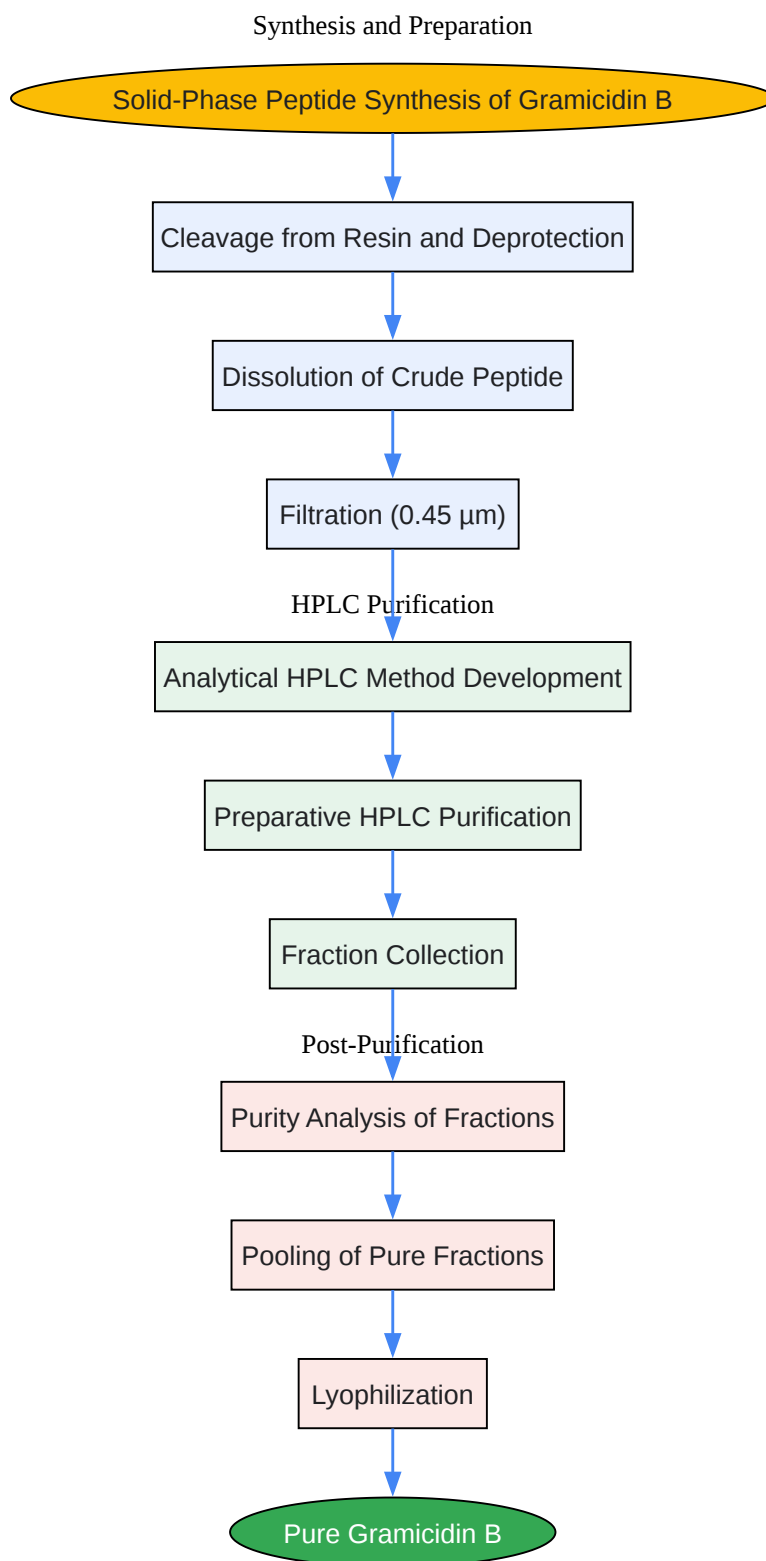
Synthesis and Preparation

Solid-Phase Peptide Synthesis of Gramicidin B

Cleavage from Resin and Deprotection

Dissolution of Crude Peptide

Filtration (0.45 µm)

HPLC Purification

Analytical HPLC Method Development

Preparative HPLC Purification

Fraction Collection

Post-Purification

Purity Analysis of Fractions

Pooling of Pure Fractions

Lyophilization

Pure Gramicidin B